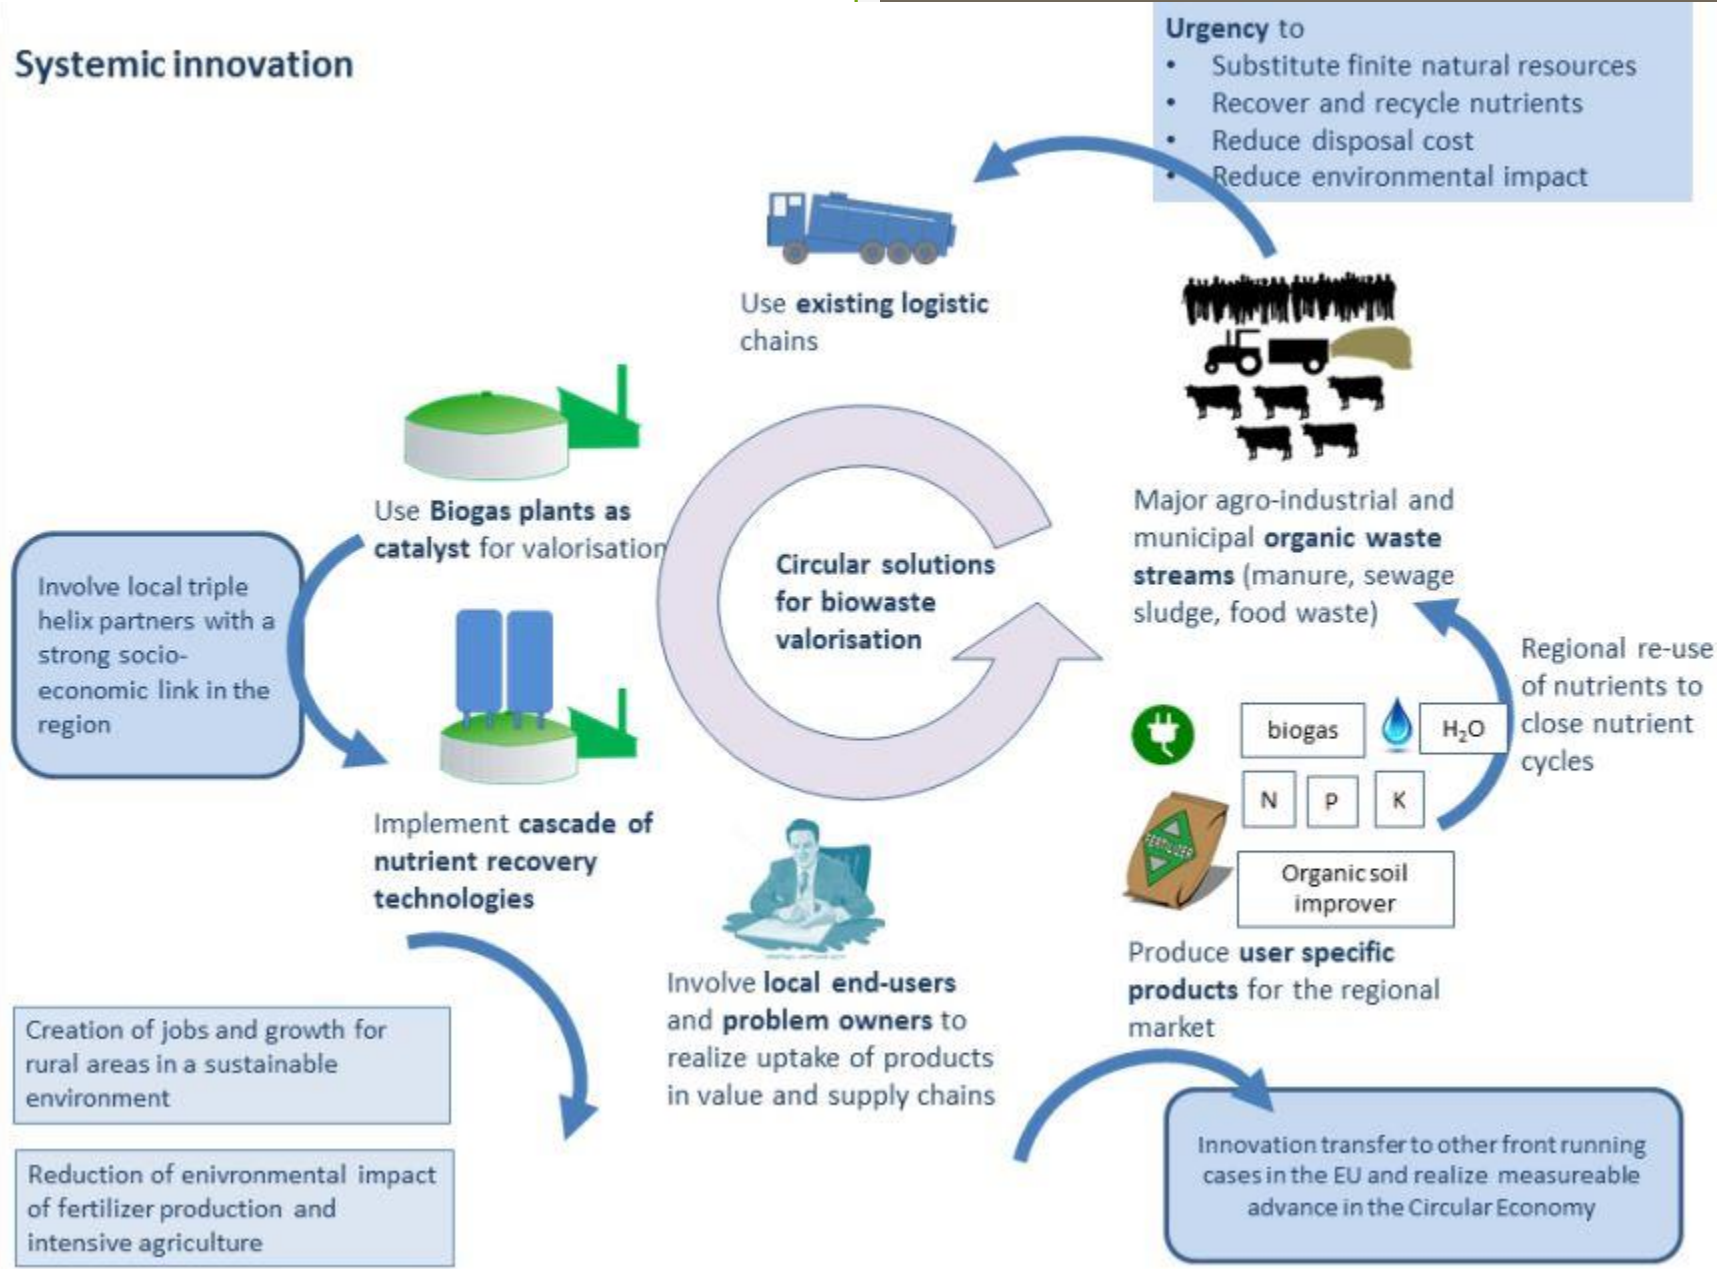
Systemic innovation

**Urgency** to
• Substitute finite natural resources
• Recover and recycle nutrients
• Reduce disposal cost
• Reduce environmental impact

Use **existing logistic** chains

Major agro-industrial and municipal **organic waste streams** (manure, sewage sludge, food waste)

Use **Biogas plants as catalyst** for valorisation

Involve local triple helix partners with a strong socio-economic link in the region

Circular solutions for biowaste valorisation

Regional re-use of nutrients to close nutrient cycles

biogas

$H_2O$

N

P

K

FERTILIZER

Organic soil improver

Implement **cascade of nutrient recovery technologies**

Produce **user specific products** for the regional market

Involve **local end-users** and **problem owners** to realize uptake of products in value and supply chains

Creation of jobs and growth for rural areas in a sustainable environment

Reduction of enivronmental impact of fertilizer production and intensive agriculture

Innovation transfer to other front running cases in the EU and realize measureable advance in the Circular Economy